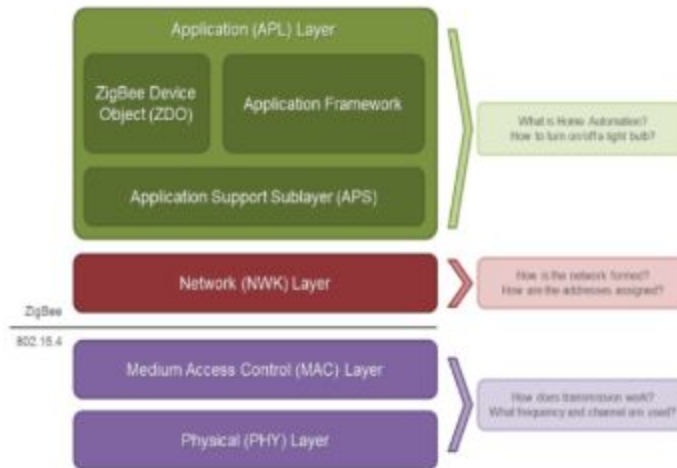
Application (APL) Layer

ZigBee Device Object (ZDO)

Application Framework

Application Support Sublayer (APS)

What is Home Automation?
How to turn on/off a light bulb?

Network (NWK) Layer

How is the network formed?
How are the addresses assigned?

ZigBee

802.15.4

Medium Access Control (MAC) Layer

Physical (PHY) Layer

How does transmission work?
What frequency and channel are used?